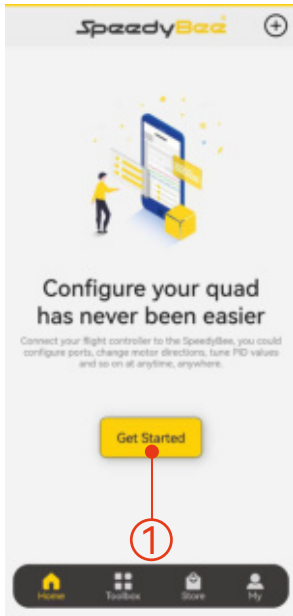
SpeedyBee

Configure your quad has never been easier

Connect your flight controller to the SpeedyBee, you could configure ports, change motor directions, tune PID values and so on at anytime, anywhere.

Get Started

①

Home Toolbox Store My